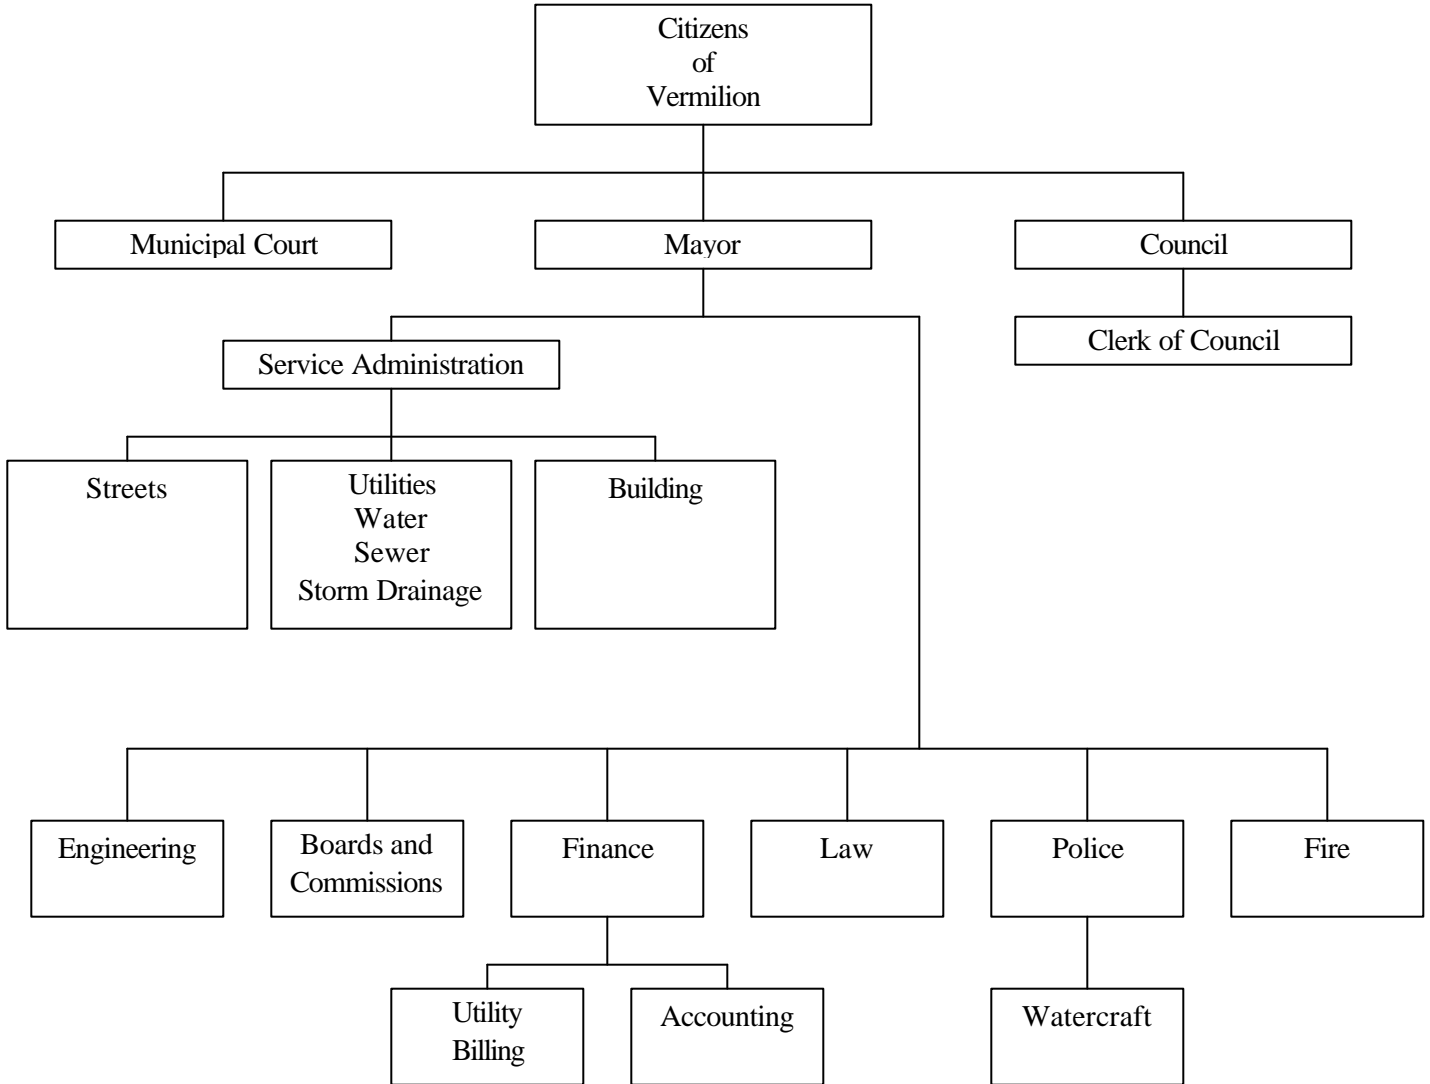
Citizens of Vermilion

Municipal Court

Mayor

Council

Clerk of Council

Service Administration

Streets

Utilities
Water
Sewer
Storm Drainage

Building

Engineering

Boards and Commissions

Finance

Law

Police

Fire

Utility Billing

Accounting

Watercraft